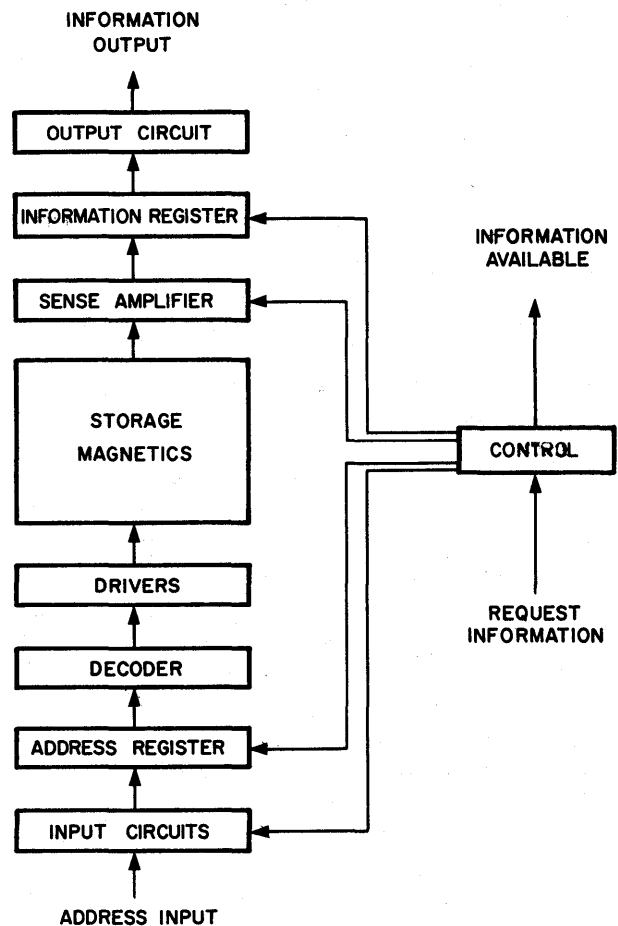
INFORMATION OUTPUT

OUTPUT CIRCUIT

INFORMATION REGISTER

INFORMATION AVAILABLE

SENSE AMPLIFIER

STORAGE MAGNETICS

CONTROL

DRIVERS

REQUEST INFORMATION

DECODER

ADDRESS REGISTER

INPUT CIRCUITS

ADDRESS INPUT